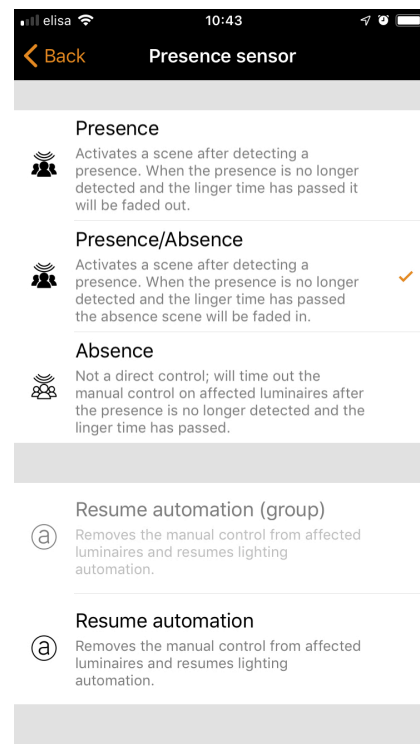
elisa 10:43

Back Presence sensor

Presence
Activates a scene after detecting a presence. When the presence is no longer detected and the linger time has passed it will be faded out.

Presence/Absence
Activates a scene after detecting a presence. When the presence is no longer detected and the linger time has passed the absence scene will be faded in.

Absence
Not a direct control; will time out the manual control on affected luminaires after the presence is no longer detected and the linger time has passed.

ⓐ Resume automation (group)
Removes the manual control from affected luminaires and resumes lighting automation.

ⓐ Resume automation
Removes the manual control from affected luminaires and resumes lighting automation.